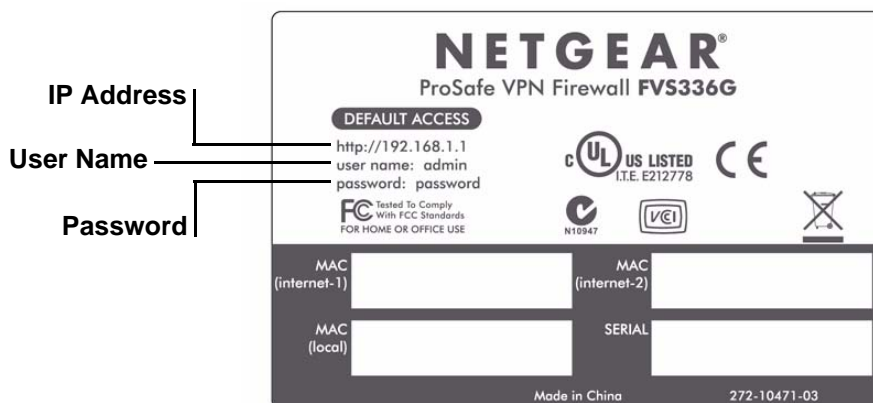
IP Address

User Name

Password

NETGEAR®
ProSafe VPN Firewall FVS336G

DEFAULT ACCESS
http://192.168.1.1
user name: admin
password: password

c UL US LISTED
I.T.E. E212778

CE

FC Tested To Comply With FCC Standards
FOR HOME OR OFFICE USE

N10947

VCI

MAC (internet-1)

MAC (internet-2)

MAC (local)

SERIAL

Made in China

272-10471-03